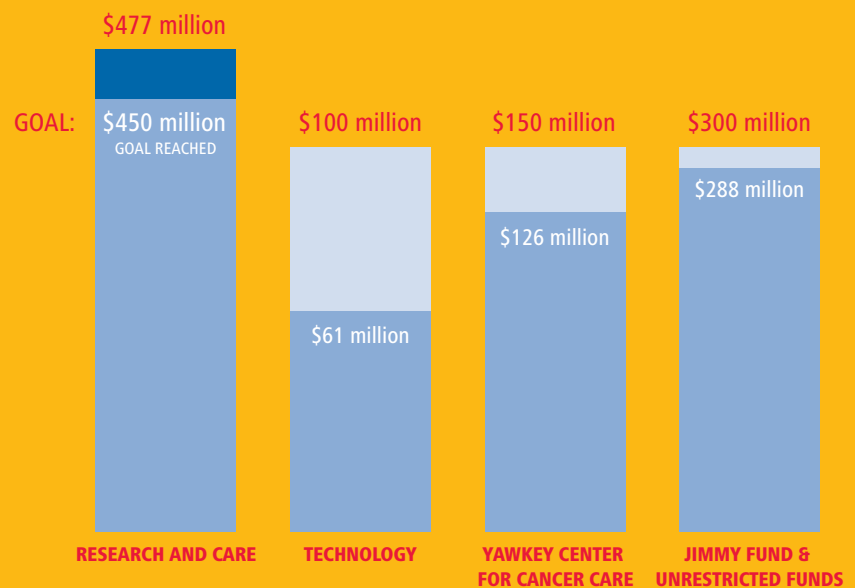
$477 million

GOAL: $450 million
GOAL REACHED

$100 million

$61 million

$150 million

$126 million

$300 million

$288 million

RESEARCH AND CARE

TECHNOLOGY

YAWKEY CENTER FOR CANCER CARE

JIMMY FUND & UNRESTRICTED FUNDS